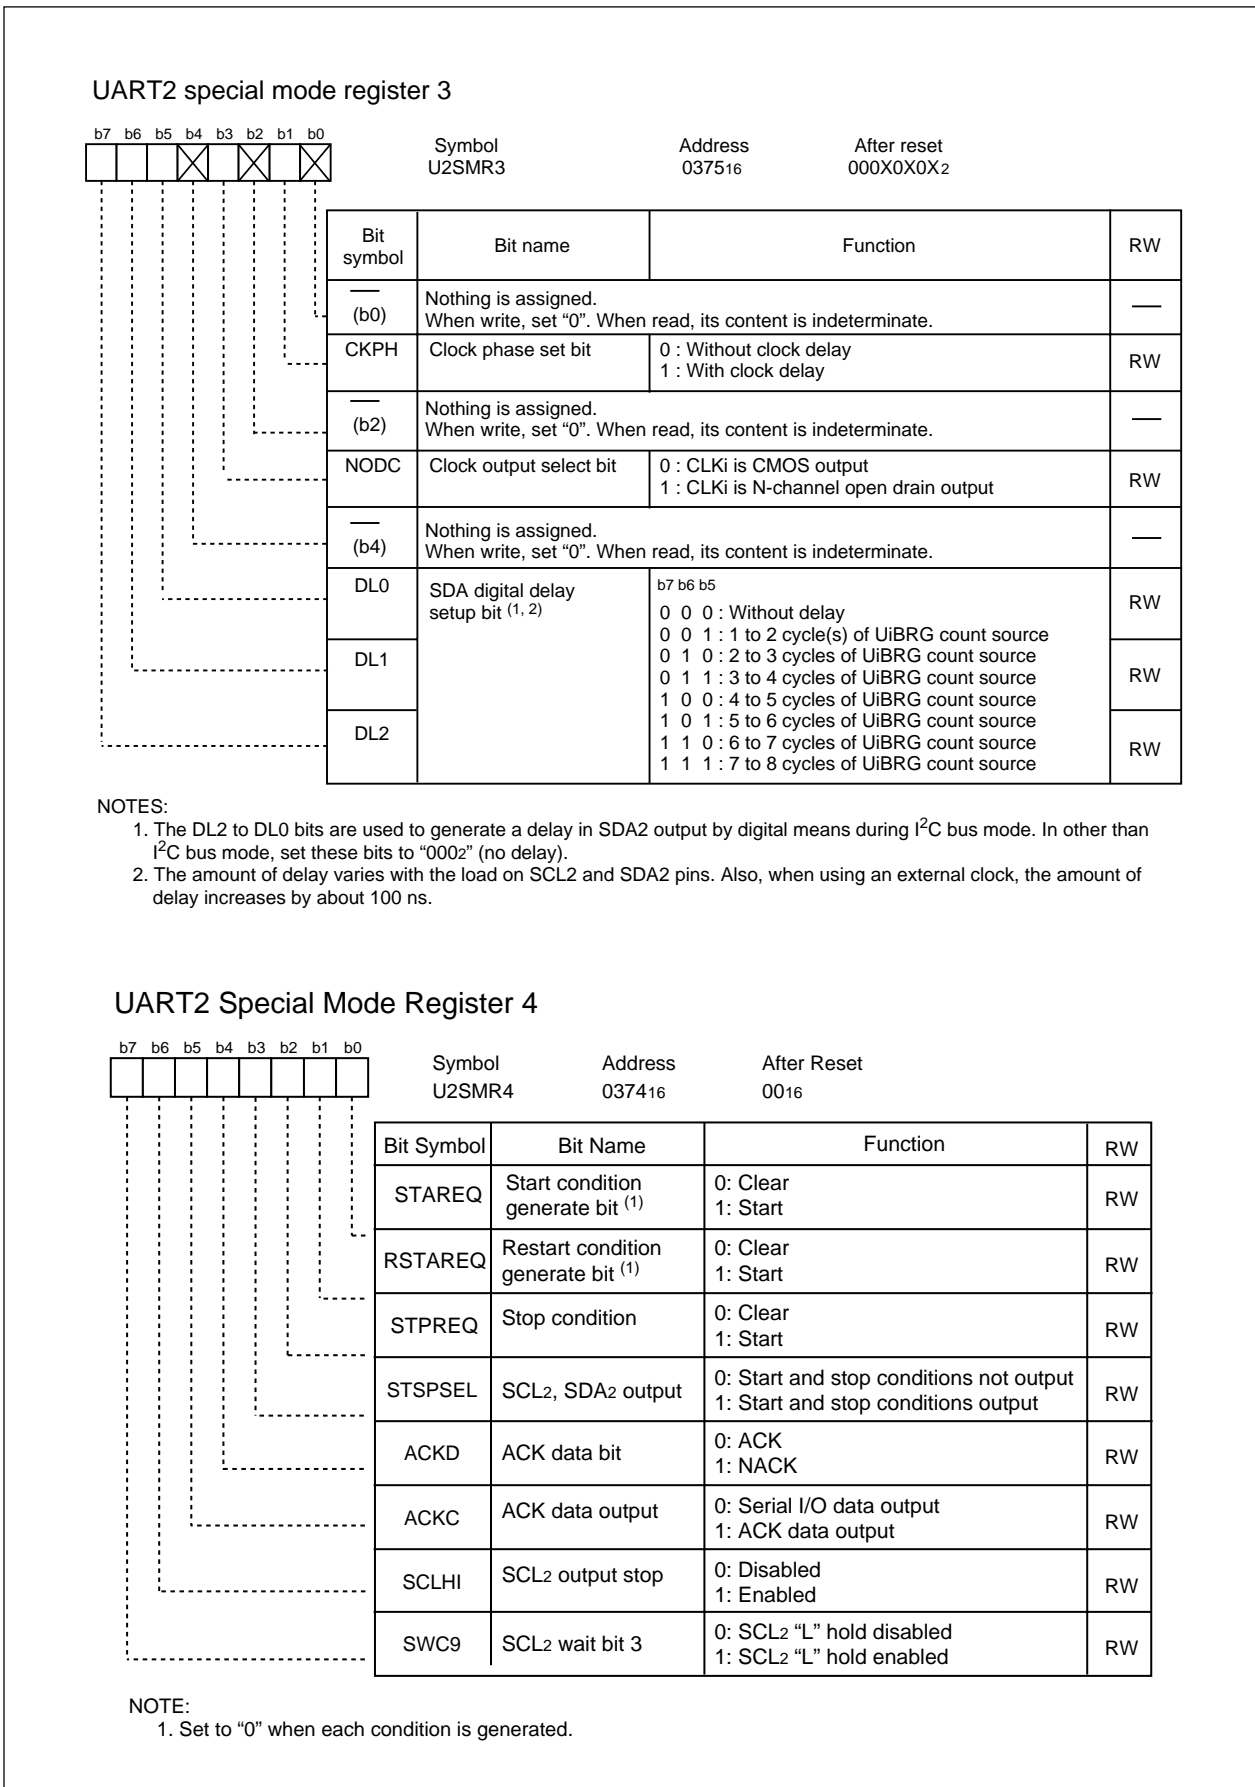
UART2 special mode register 3

b7 b6 b5 b4 b3 b2 b1 b0

Symbol U2SMR3 Address $0375_{16}$ After reset $000X0X0X_2$

| Bit symbol | Bit name | Function | RW |
|---|---|---|---|
| — (b0) | Nothing is assigned. When write, set “0”. When read, its content is indeterminate. | | — |
| CKPH | Clock phase set bit | 0 : Without clock delay<br>1 : With clock delay | RW |
| — (b2) | Nothing is assigned. When write, set “0”. When read, its content is indeterminate. | | — |
| NODC | Clock output select bit | 0 : CLKi is CMOS output<br>1 : CLKi is N-channel open drain output | RW |
| — (b4) | Nothing is assigned. When write, set “0”. When read, its content is indeterminate. | | — |
| DL0 | SDA digital delay setup bit $^{(1, 2)}$ | b7 b6 b5<br>0 0 0 : Without delay<br>0 0 1 : 1 to 2 cycle(s) of UiBRG count source<br>0 1 0 : 2 to 3 cycles of UiBRG count source<br>0 1 1 : 3 to 4 cycles of UiBRG count source<br>1 0 0 : 4 to 5 cycles of UiBRG count source<br>1 0 1 : 5 to 6 cycles of UiBRG count source<br>1 1 0 : 6 to 7 cycles of UiBRG count source<br>1 1 1 : 7 to 8 cycles of UiBRG count source | RW |
| DL1 | | | RW |
| DL2 | | | RW |

NOTES:
1. The DL2 to DL0 bits are used to generate a delay in SDA2 output by digital means during $I^2C$ bus mode. In other than $I^2C$ bus mode, set these bits to “$000_2$” (no delay).
2. The amount of delay varies with the load on SCL2 and SDA2 pins. Also, when using an external clock, the amount of delay increases by about 100 ns.

UART2 Special Mode Register 4

b7 b6 b5 b4 b3 b2 b1 b0

Symbol U2SMR4 Address $0374_{16}$ After Reset $00_{16}$

| Bit Symbol | Bit Name | Function | RW |
|---|---|---|---|
| STAREQ | Start condition generate bit $^{(1)}$ | 0: Clear<br>1: Start | RW |
| RSTAREQ | Restart condition generate bit $^{(1)}$ | 0: Clear<br>1: Start | RW |
| STPREQ | Stop condition | 0: Clear<br>1: Start | RW |
| STSPSEL | $SCL_2$, $SDA_2$ output | 0: Start and stop conditions not output<br>1: Start and stop conditions output | RW |
| ACKD | ACK data bit | 0: ACK<br>1: NACK | RW |
| ACKC | ACK data output | 0: Serial I/O data output<br>1: ACK data output | RW |
| SCLHI | $SCL_2$ output stop | 0: Disabled<br>1: Enabled | RW |
| SWC9 | $SCL_2$ wait bit 3 | 0: $SCL_2$ “L” hold disabled<br>1: $SCL_2$ “L” hold enabled | RW |

NOTE:
1. Set to “0” when each condition is generated.